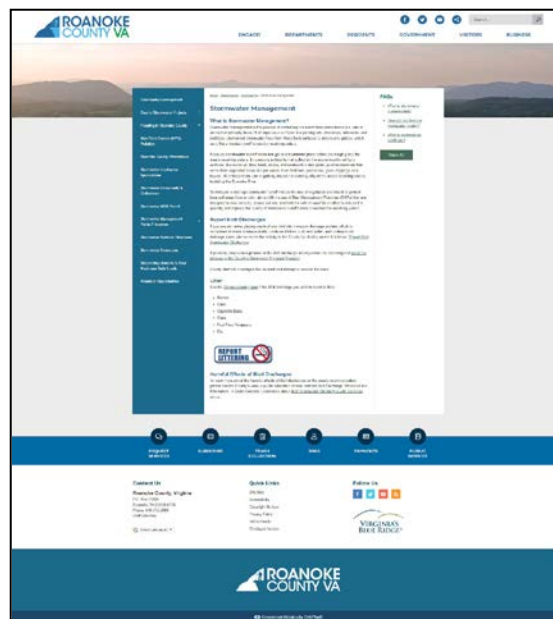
ROANOKE COUNTY VA

Search...

ENGAGE DEPARTMENTS RESIDENTS GOVERNMENT VISITORS BUSINESS

Stormwater Management

What is Stormwater Management?

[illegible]

Report Illicit Discharges

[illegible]

Litter

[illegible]

- Bottles
- Cans
- Cigarette Butts
- Paper
- Fast Food Containers
- Etc.

REPORT LITTERING

Harmful Effects of Illicit Discharges

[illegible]

FAQs

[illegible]

REQUEST SERVICES SUBSCRIBE TRASH COLLECTION JOBS PAYMENTS PUBLIC NOTICES

Contact Us

Roanoke County, Virginia

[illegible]

Quick Links

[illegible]

Follow Us

VIRGINIA'S BLUE RIDGE

ROANOKE COUNTY VA

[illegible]